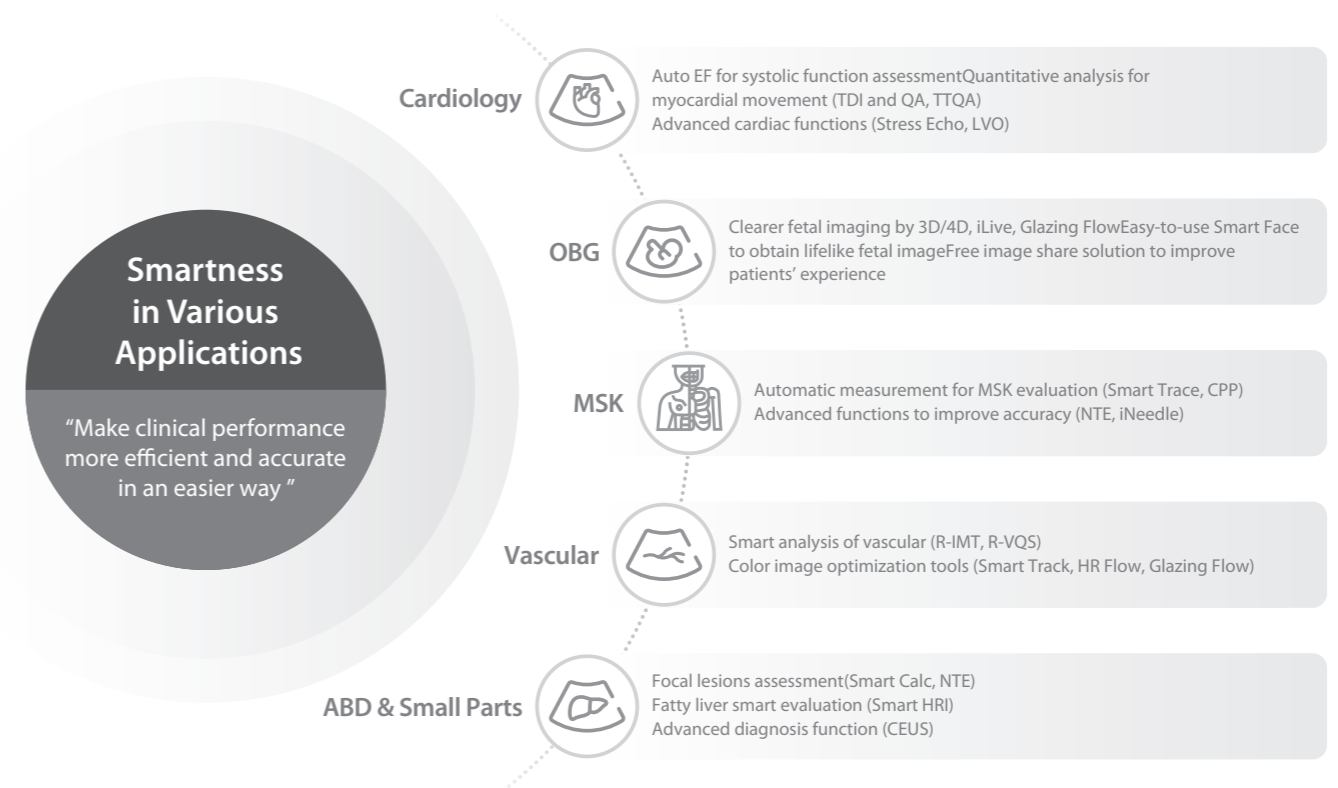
Smartness in Various Applications

“Make clinical performance more efficient and accurate in an easier way ”

Cardiology

Auto EF for systolic function assessmentQuantitative analysis for myocardial movement (TDI and QA, TTQA)
Advanced cardiac functions (Stress Echo, LVO)

OBG

Clearer fetal imaging by 3D/4D, iLive, Glazing FlowEasy-to-use Smart Face to obtain lifelike fetal imageFree image share solution to improve patients’ experience

MSK

Automatic measurement for MSK evaluation (Smart Trace, CPP)
Advanced functions to improve accuracy (NTE, iNeedle)

Vascular

Smart analysis of vascular (R-IMT, R-VQS)
Color image optimization tools (Smart Track, HR Flow, Glazing Flow)

ABD & Small Parts

Focal lesions assessment(Smart Calc, NTE)
Fatty liver smart evaluation (Smart HRI)
Advanced diagnosis function (CEUS)